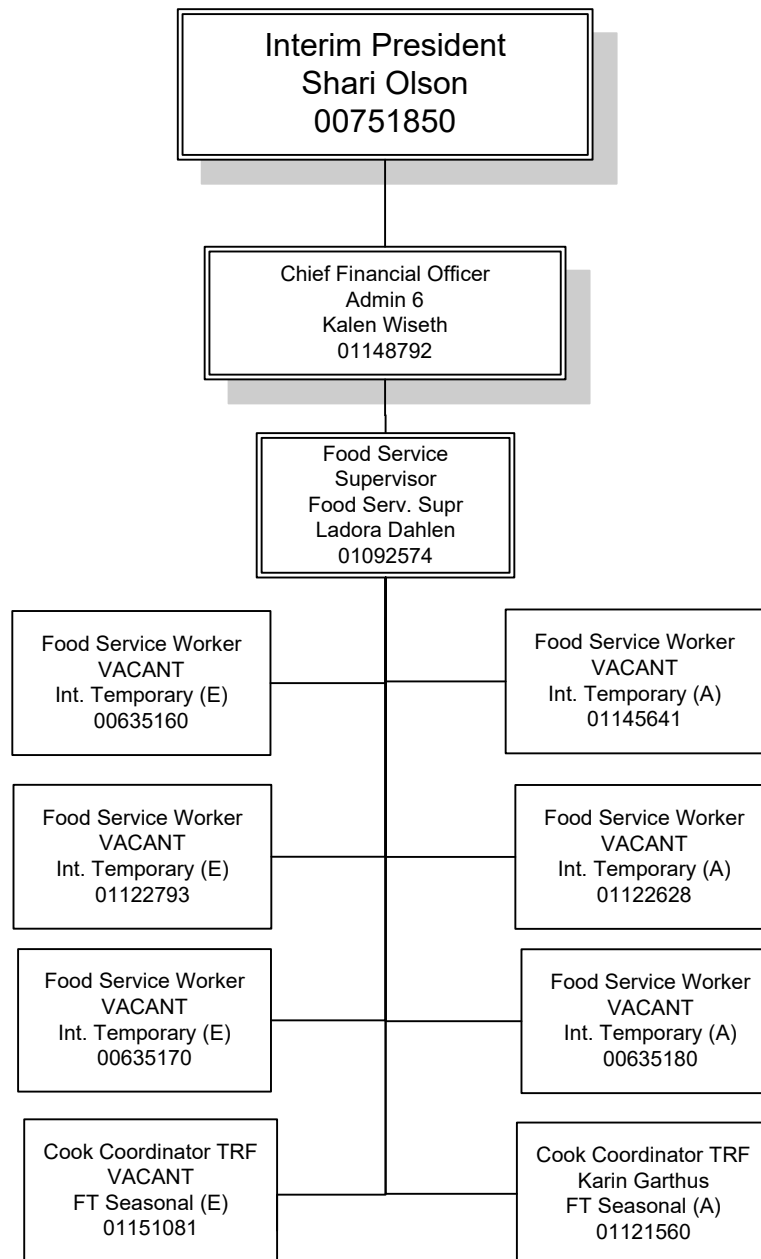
Interim President
Shari Olson
00751850

Chief Financial Officer
Admin 6
Kalen Wiseth
01148792

Food Service Supervisor
Food Serv. Supr
Ladora Dahlen
01092574

Food Service Worker
VACANT
Int. Temporary (E)
00635160

Food Service Worker
VACANT
Int. Temporary (A)
01145641

Food Service Worker
VACANT
Int. Temporary (E)
01122793

Food Service Worker
VACANT
Int. Temporary (A)
01122628

Food Service Worker
VACANT
Int. Temporary (E)
00635170

Food Service Worker
VACANT
Int. Temporary (A)
00635180

Cook Coordinator TRF
VACANT
FT Seasonal (E)
01151081

Cook Coordinator TRF
Karin Garthus
FT Seasonal (A)
01121560